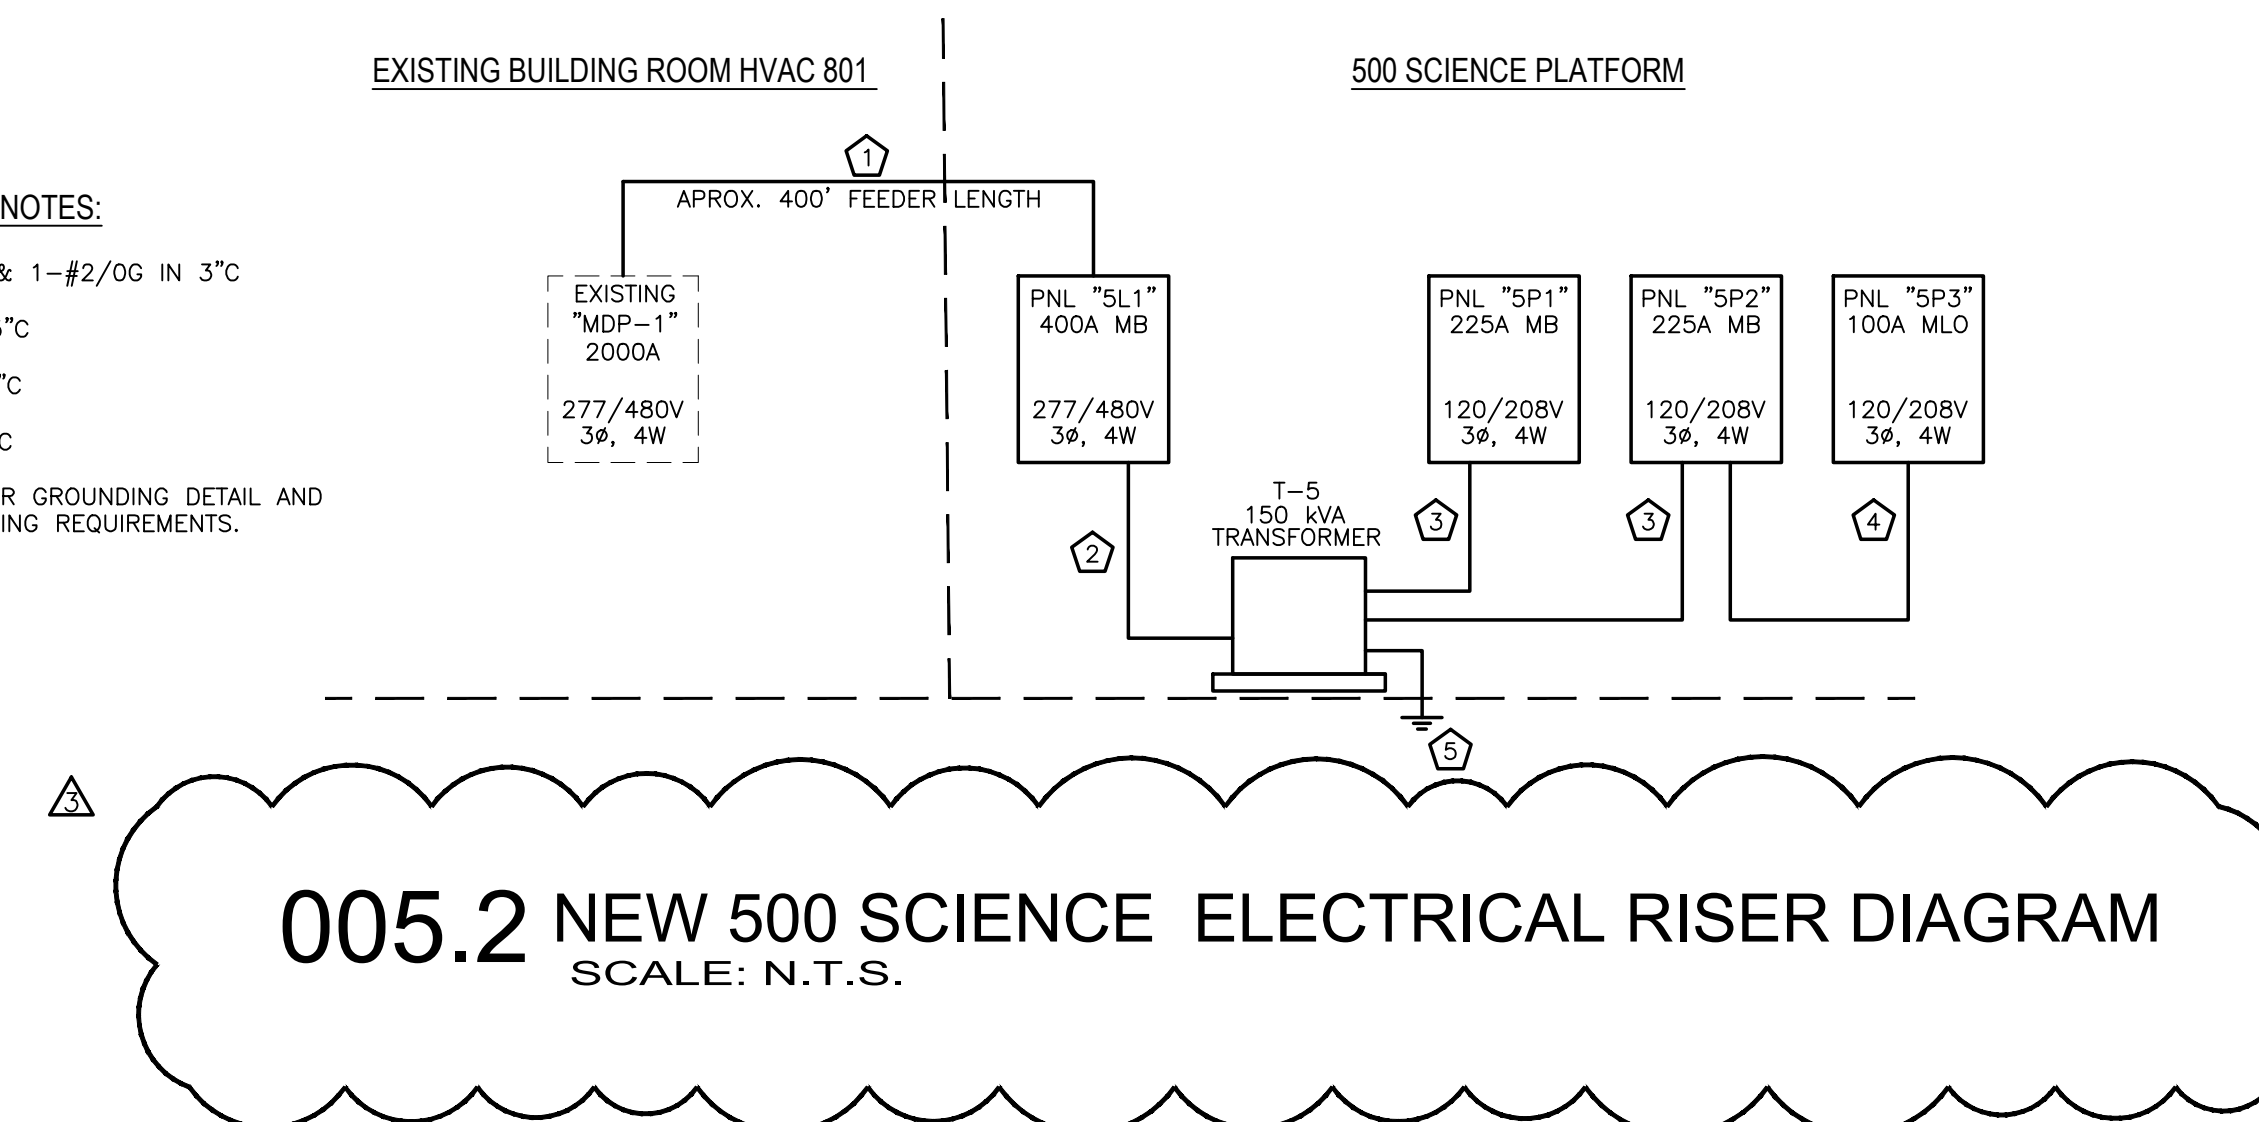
EXISTING BUILDING ROOM HVAC 801

500 SCIENCE PLATFORM

NOTES:

& 1–#2/0G IN 3"C

"C

"C

C

R GROUNDING DETAIL AND ING REQUIREMENTS.

1

APROX. 400' FEEDER LENGTH

EXISTING "MDP–1" 2000A

277/480V 3ø, 4W

PNL "5L1" 400A MB

277/480V 3ø, 4W

PNL "5P1" 225A MB

120/208V 3ø, 4W

PNL "5P2" 225A MB

120/208V 3ø, 4W

PNL "5P3" 100A MLO

120/208V 3ø, 4W

T–5 150 kVA TRANSFORMER

2

3

3

4

5

3

005.2 NEW 500 SCIENCE ELECTRICAL RISER DIAGRAM
SCALE: N.T.S.